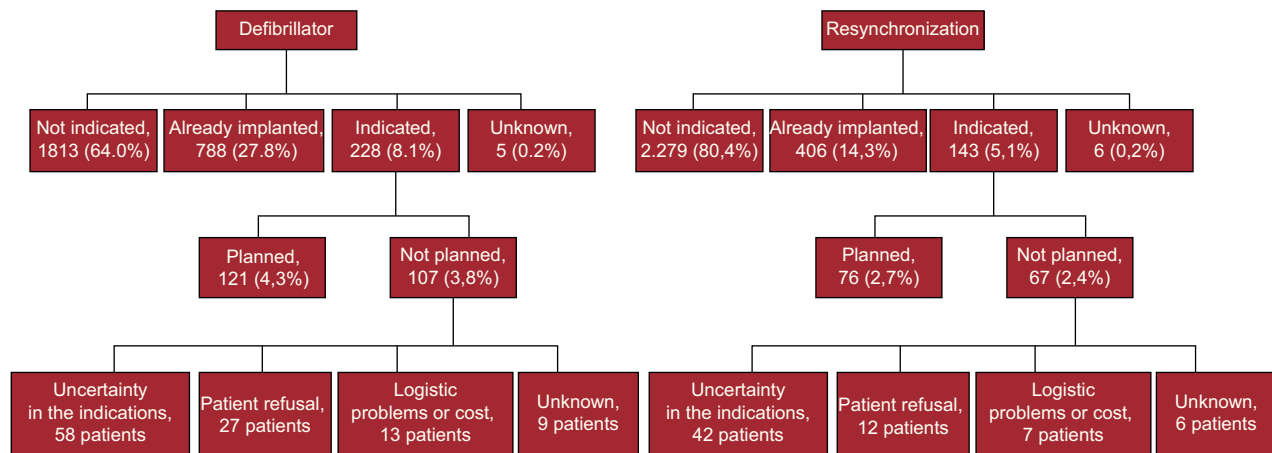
Defibrillator

Not indicated, 1813 (64.0%)

Already implanted, 788 (27.8%)

Indicated, 228 (8.1%)

Unknown, 5 (0.2%)

Planned, 121 (4,3%)

Not planned, 107 (3,8%)

Uncertainty in the indications, 58 patients

Patient refusal, 27 patients

Logistic problems or cost, 13 patients

Unknown, 9 patients

Resynchronization

Not indicated, 2.279 (80,4%)

Already implanted, 406 (14,3%)

Indicated, 143 (5,1%)

Unknown, 6 (0,2%)

Planned, 76 (2,7%)

Not planned, 67 (2,4%)

Uncertainty in the indications, 42 patients

Patient refusal, 12 patients

Logistic problems or cost, 7 patients

Unknown, 6 patients